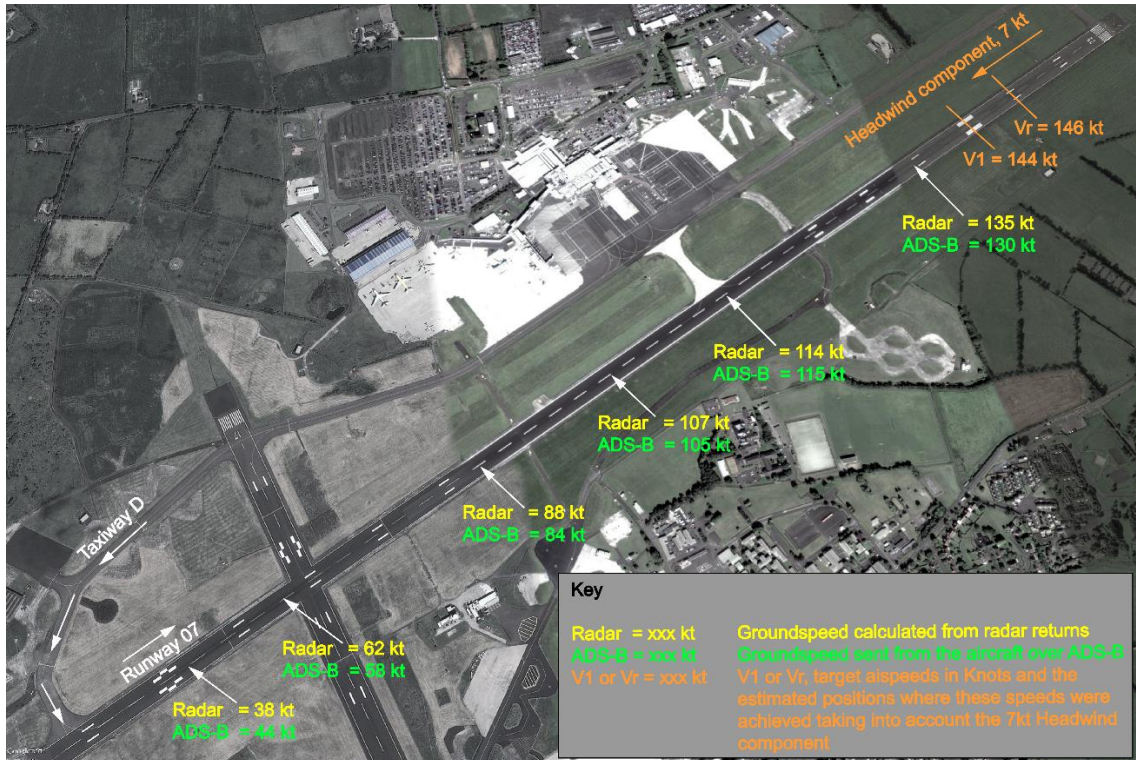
Headwind component, 7 kt

Vr = 146 kt

V1 = 144 kt

Radar = 135 kt
ADS-B = 130 kt

Radar = 114 kt
ADS-B = 115 kt

Radar = 107 kt
ADS-B = 105 kt

Radar = 88 kt
ADS-B = 84 kt

Taxiway D

Radar = 62 kt
ADS-B = 58 kt

Runway 07

Radar = 38 kt
ADS-B = 44 kt

Key

Radar = xxx kt — Groundspeed calculated from radar returns
ADS-B = xxx kt — Groundspeed sent from the aircraft over ADS-B
V1 or Vr = xxx kt — V1 or Vr, target aispeeds in Knots and the estimated positions where these speeds were achieved taking into account the 7kt Headwind component